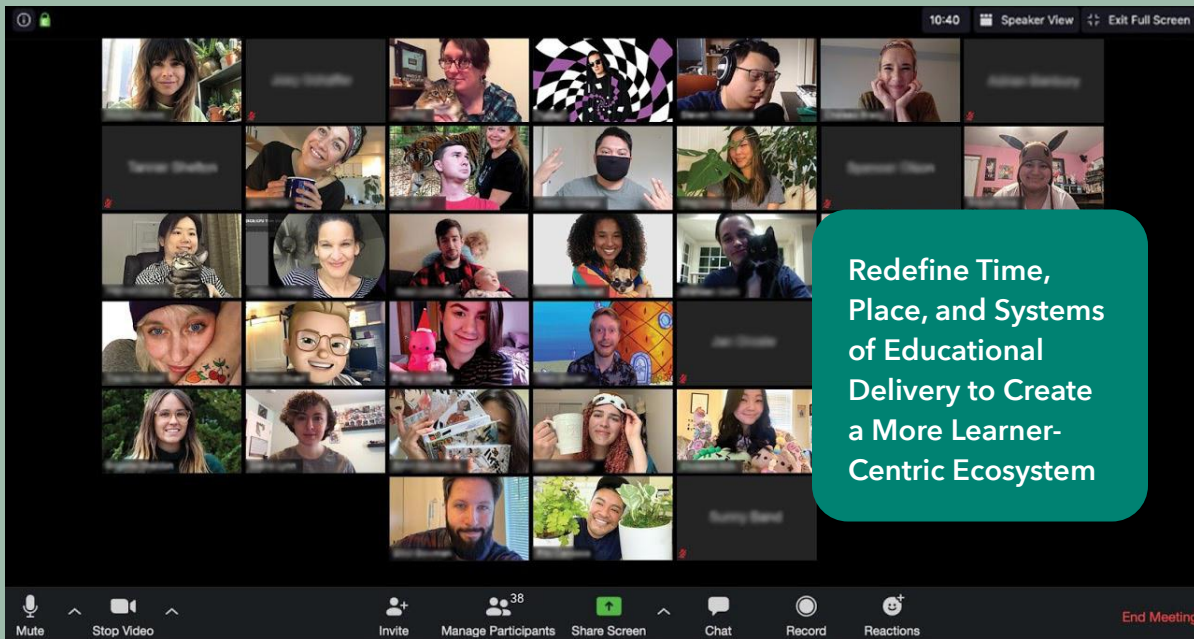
10:40 Speaker View Exit Full Screen

Redefine Time, Place, and Systems of Educational Delivery to Create a More Learner-Centric Ecosystem

Mute Stop Video Invite Manage Participants 38 Share Screen Chat Record Reactions End Meeting